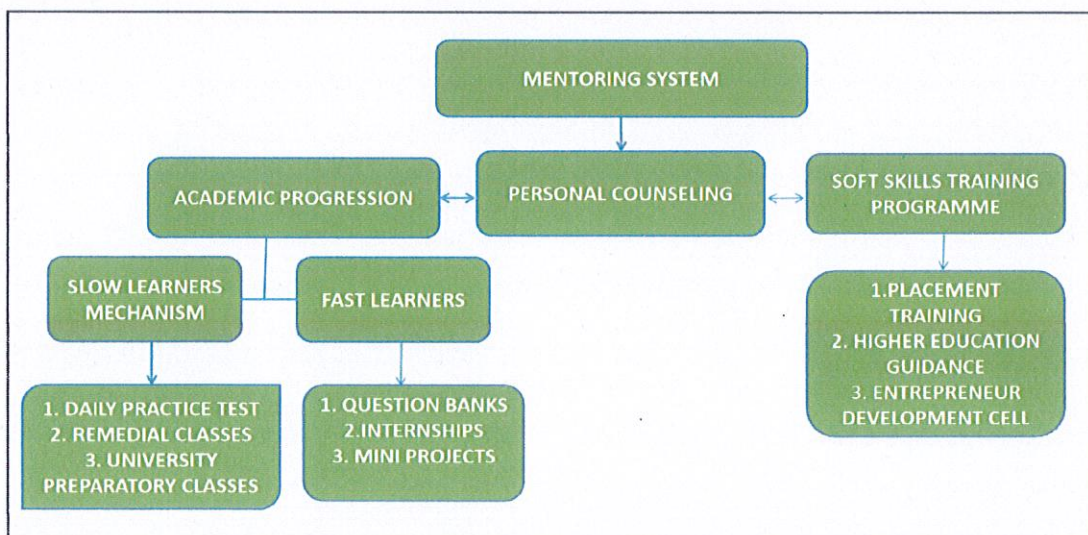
MENTORING SYSTEM

ACADEMIC PROGRESSION

PERSONAL COUNSELING

SOFT SKILLS TRAINING PROGRAMME

SLOW LEARNERS MECHANISM

FAST LEARNERS

1.PLACEMENT TRAINING
2. HIGHER EDUCATION GUIDANCE
3. ENTREPRENEUR DEVELOPMENT CELL

1. DAILY PRACTICE TEST
2. REMEDIAL CLASSES
3. UNIVERSITY PREPARATORY CLASSES

1. QUESTION BANKS
2.INTERNSHIPS
3. MINI PROJECTS